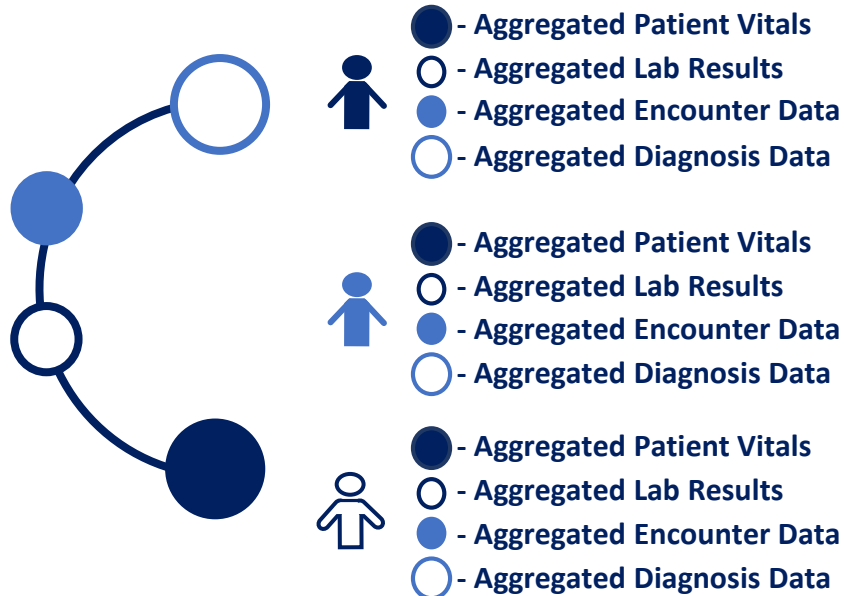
- Aggregated Patient Vitals
- Aggregated Lab Results
- Aggregated Encounter Data
- Aggregated Diagnosis Data

- Aggregated Patient Vitals
- Aggregated Lab Results
- Aggregated Encounter Data
- Aggregated Diagnosis Data

- Aggregated Patient Vitals
- Aggregated Lab Results
- Aggregated Encounter Data
- Aggregated Diagnosis Data